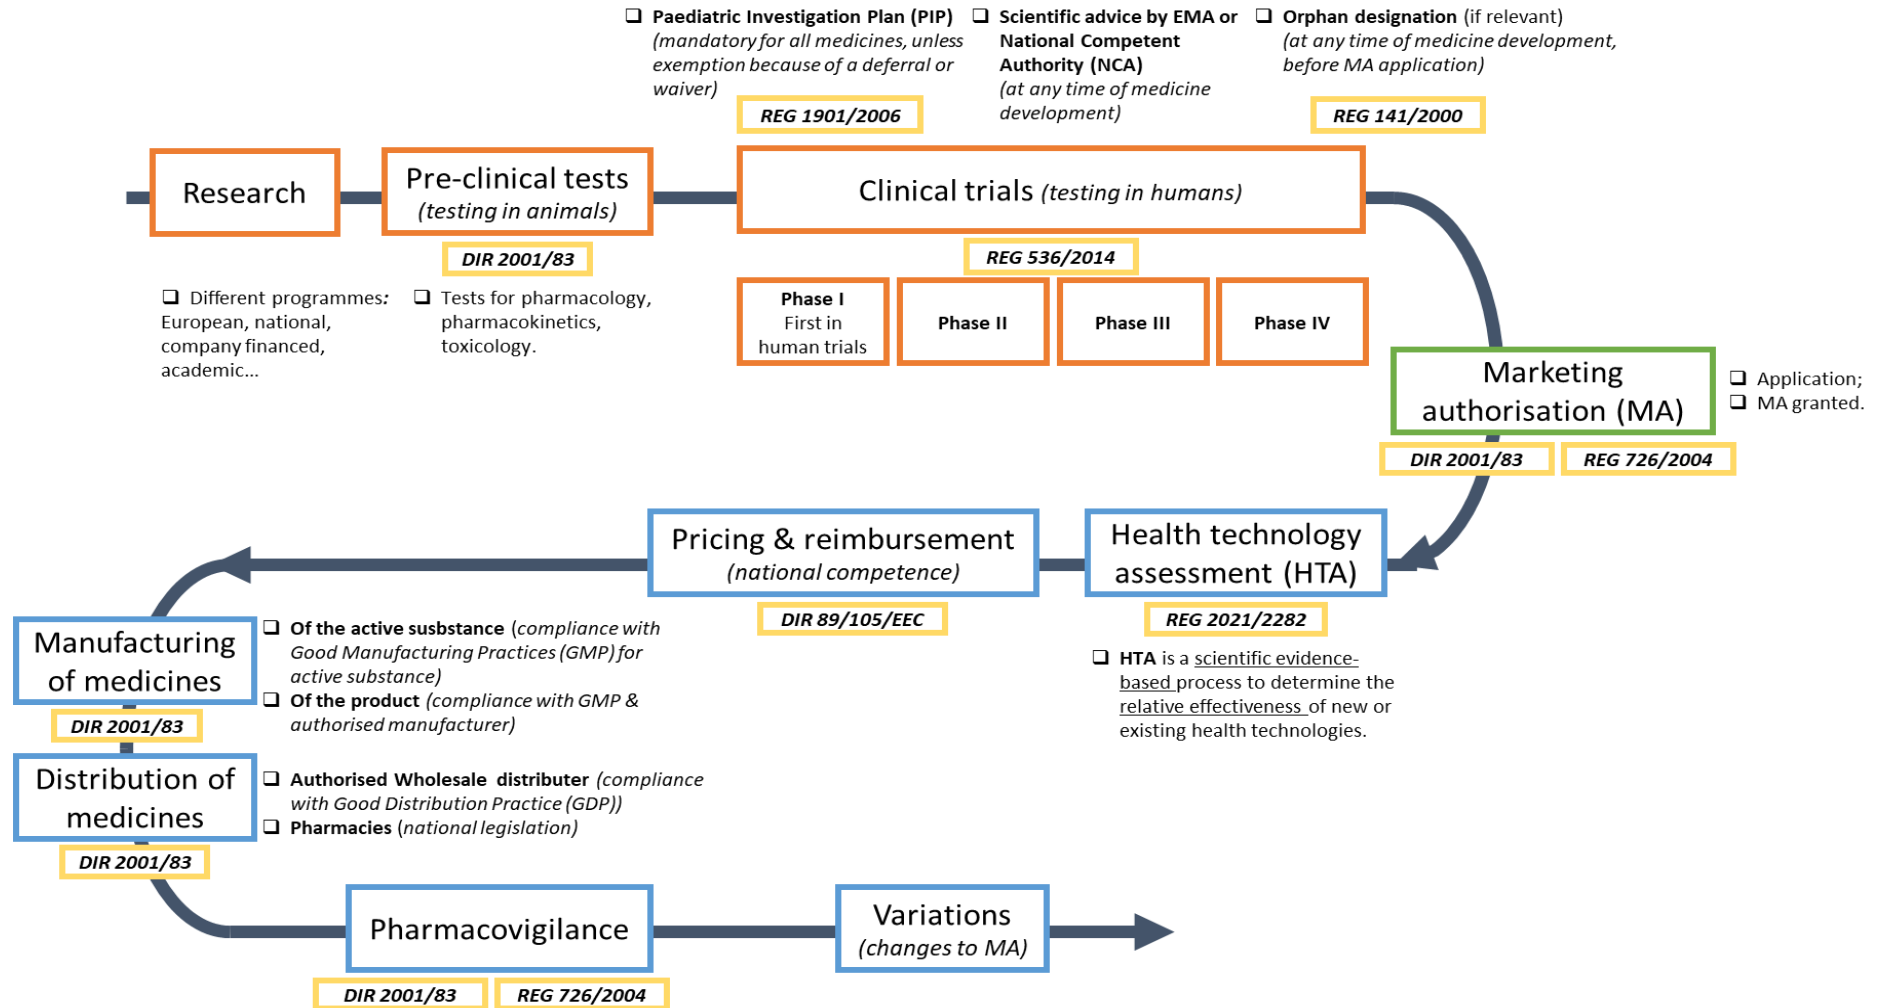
❑ Paediatric Investigation Plan (PIP) (mandatory for all medicines, unless exemption because of a deferral or waiver)

REG 1901/2006

❑ Scientific advice by EMA or National Competent Authority (NCA) (at any time of medicine development)

❑ Orphan designation (if relevant) (at any time of medicine development, before MA application)

REG 141/2000

Research

Pre-clinical tests (testing in animals)

DIR 2001/83

Clinical trials (testing in humans)

REG 536/2014

❑ Different programmes: European, national, company financed, academic...

❑ Tests for pharmacology, pharmacokinetics, toxicology.

Phase I First in human trials

Phase II

Phase III

Phase IV

Marketing authorisation (MA)

❑ Application;
❑ MA granted.

DIR 2001/83

REG 726/2004

Pricing & reimbursement (national competence)

DIR 89/105/EEC

Health technology assessment (HTA)

REG 2021/2282

❑ HTA is a scientific evidence-based process to determine the relative effectiveness of new or existing health technologies.

Manufacturing of medicines

DIR 2001/83

❑ Of the active susbstance (compliance with Good Manufacturing Practices (GMP) for active substance)
❑ Of the product (compliance with GMP & authorised manufacturer)

Distribution of medicines

DIR 2001/83

❑ Authorised Wholesale distributer (compliance with Good Distribution Practice (GDP))
❑ Pharmacies (national legislation)

Pharmacovigilance

DIR 2001/83

REG 726/2004

Variations (changes to MA)